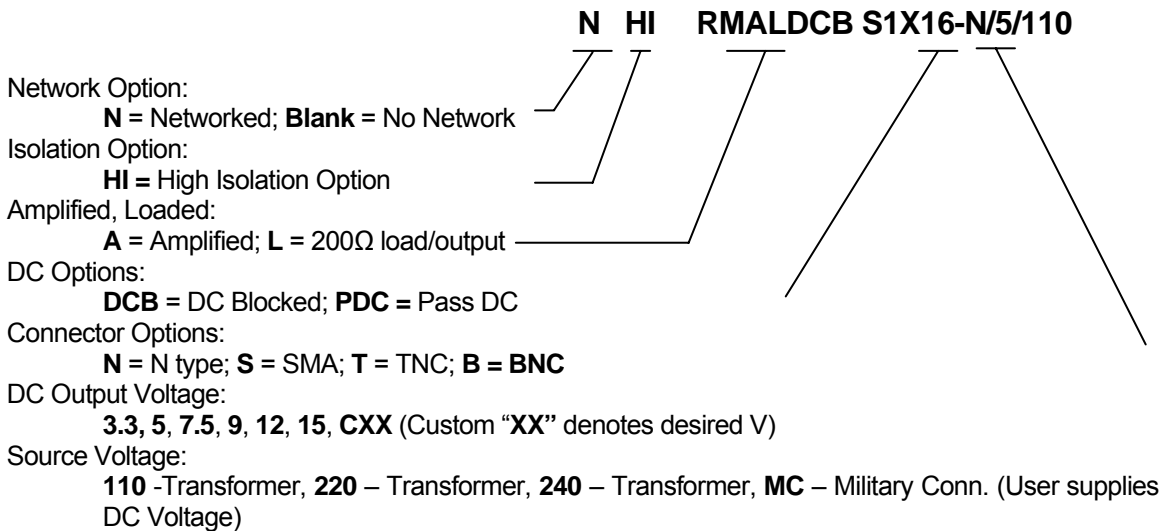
N HI RMALDCB S1X16-N/5/110

Network Option:
**N** = Networked; **Blank** = No Network
Isolation Option:
**HI =** High Isolation Option
Amplified, Loaded:
**A** = Amplified; **L** = 200Ω load/output
DC Options:
**DCB** = DC Blocked; **PDC =** Pass DC
Connector Options:
**N** = N type; **S** = SMA; **T** = TNC; **B = BNC**
DC Output Voltage:
**3.3**, **5**, **7.5**, **9**, **12**, **15**, **CXX** (Custom "**XX"** denotes desired V)
Source Voltage:
**110** -Transformer, **220** – Transformer, **240** – Transformer, **MC** – Military Conn. (User supplies DC Voltage)